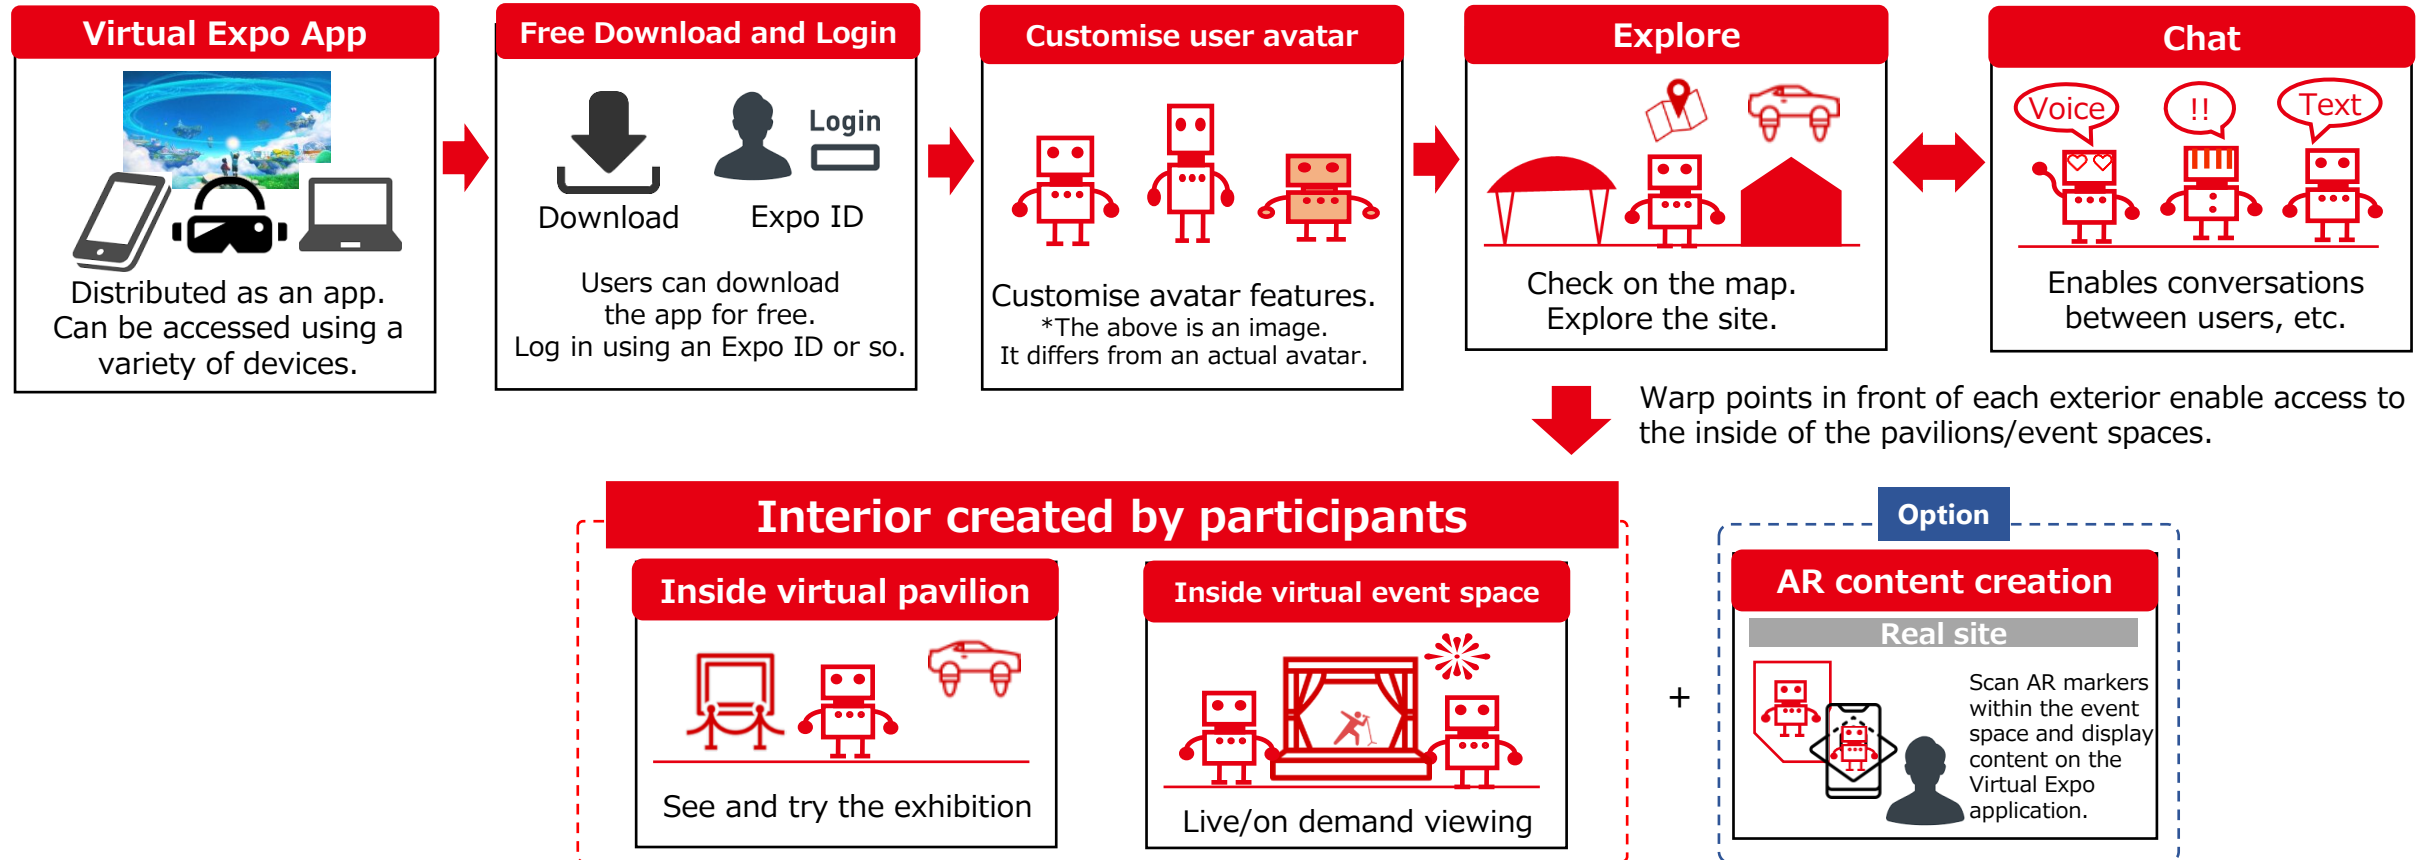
Virtual Expo App

Distributed as an app. Can be accessed using a variety of devices.

Free Download and Login

Login

Download

Expo ID

Users can download the app for free. Log in using an Expo ID or so.

Customise user avatar

Customise avatar features.
*The above is an image. It differs from an actual avatar.

Explore

Check on the map. Explore the site.

Chat

Voice

!!

Text

Enables conversations between users, etc.

Warp points in front of each exterior enable access to the inside of the pavilions/event spaces.

Interior created by participants

Inside virtual pavilion

See and try the exhibition

Inside virtual event space

Live/on demand viewing

+

Option

AR content creation

Real site

Scan AR markers within the event space and display content on the Virtual Expo application.